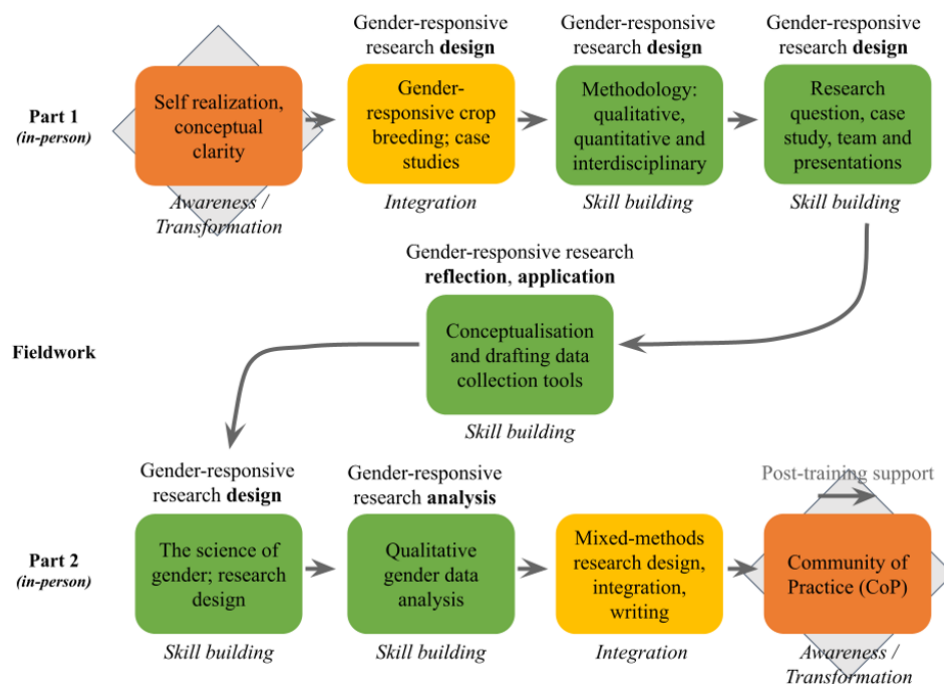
Part 1
(in-person)

Self realization, conceptual clarity

Awareness / Transformation

Gender-responsive research design

Gender-responsive crop breeding; case studies

Integration

Gender-responsive research design

Methodology: qualitative, quantitative and interdisciplinary

Skill building

Gender-responsive research design

Research question, case study, team and presentations

Skill building

Fieldwork

Gender-responsive research reflection, application

Conceptualisation and drafting data collection tools

Skill building

Part 2
(in-person)

Gender-responsive research design

The science of gender; research design

Skill building

Gender-responsive research analysis

Qualitative gender data analysis

Skill building

Mixed-methods research design, integration, writing

Integration

Post-training support

Community of Practice (CoP)

Awareness / Transformation